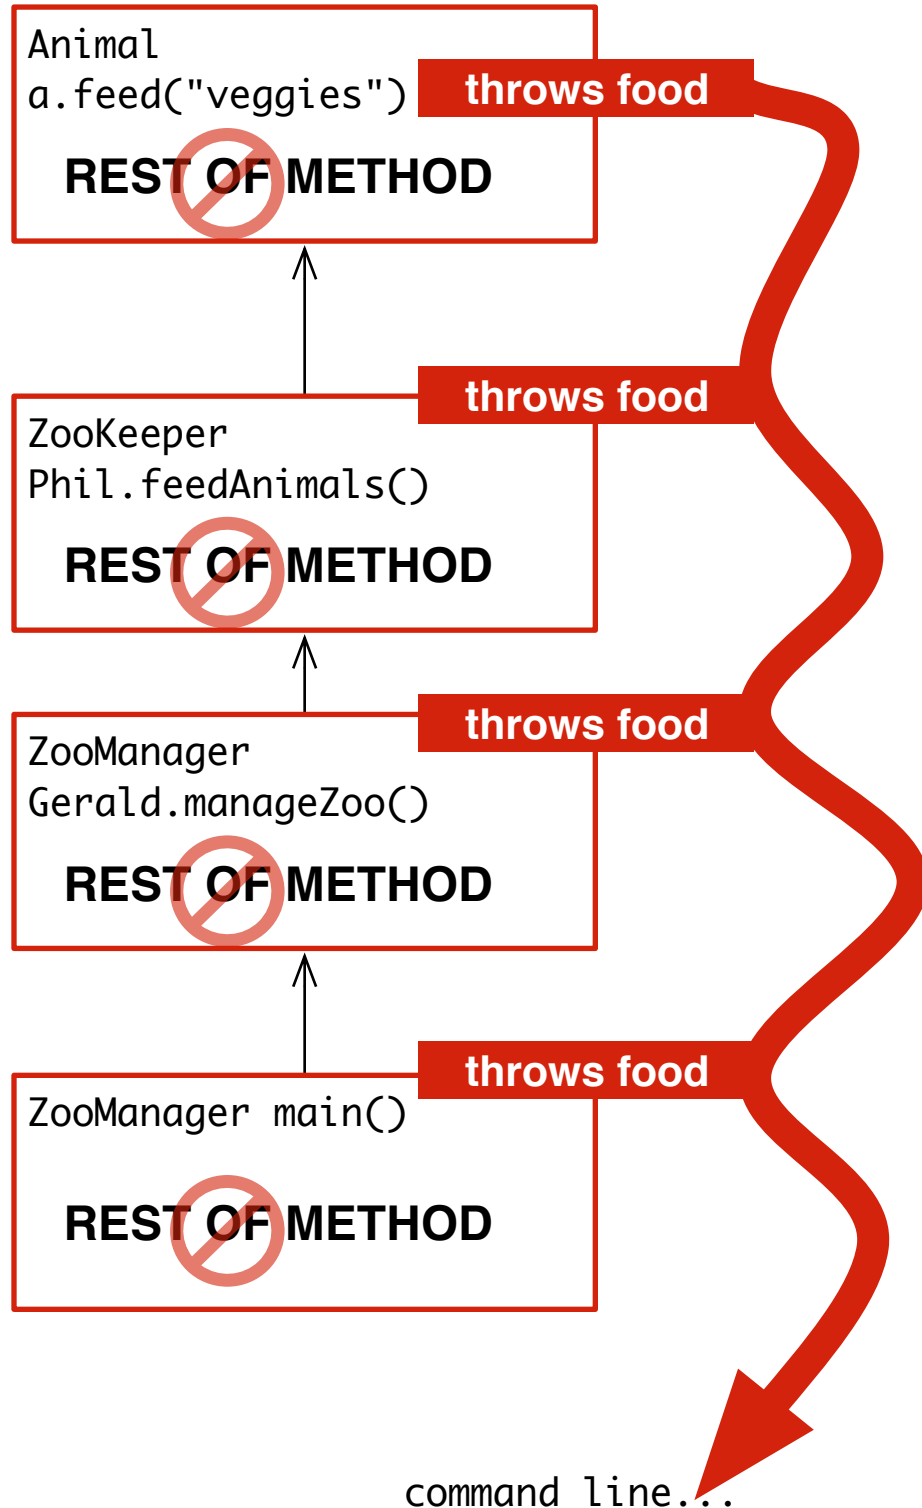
Animal
a.feed("veggies")

throws food

REST OF METHOD

throws food

ZooKeeper
Phil.feedAnimals()

REST OF METHOD

throws food

ZooManager
Gerald.manageZoo()

REST OF METHOD

throws food

ZooManager main()

REST OF METHOD

command line...